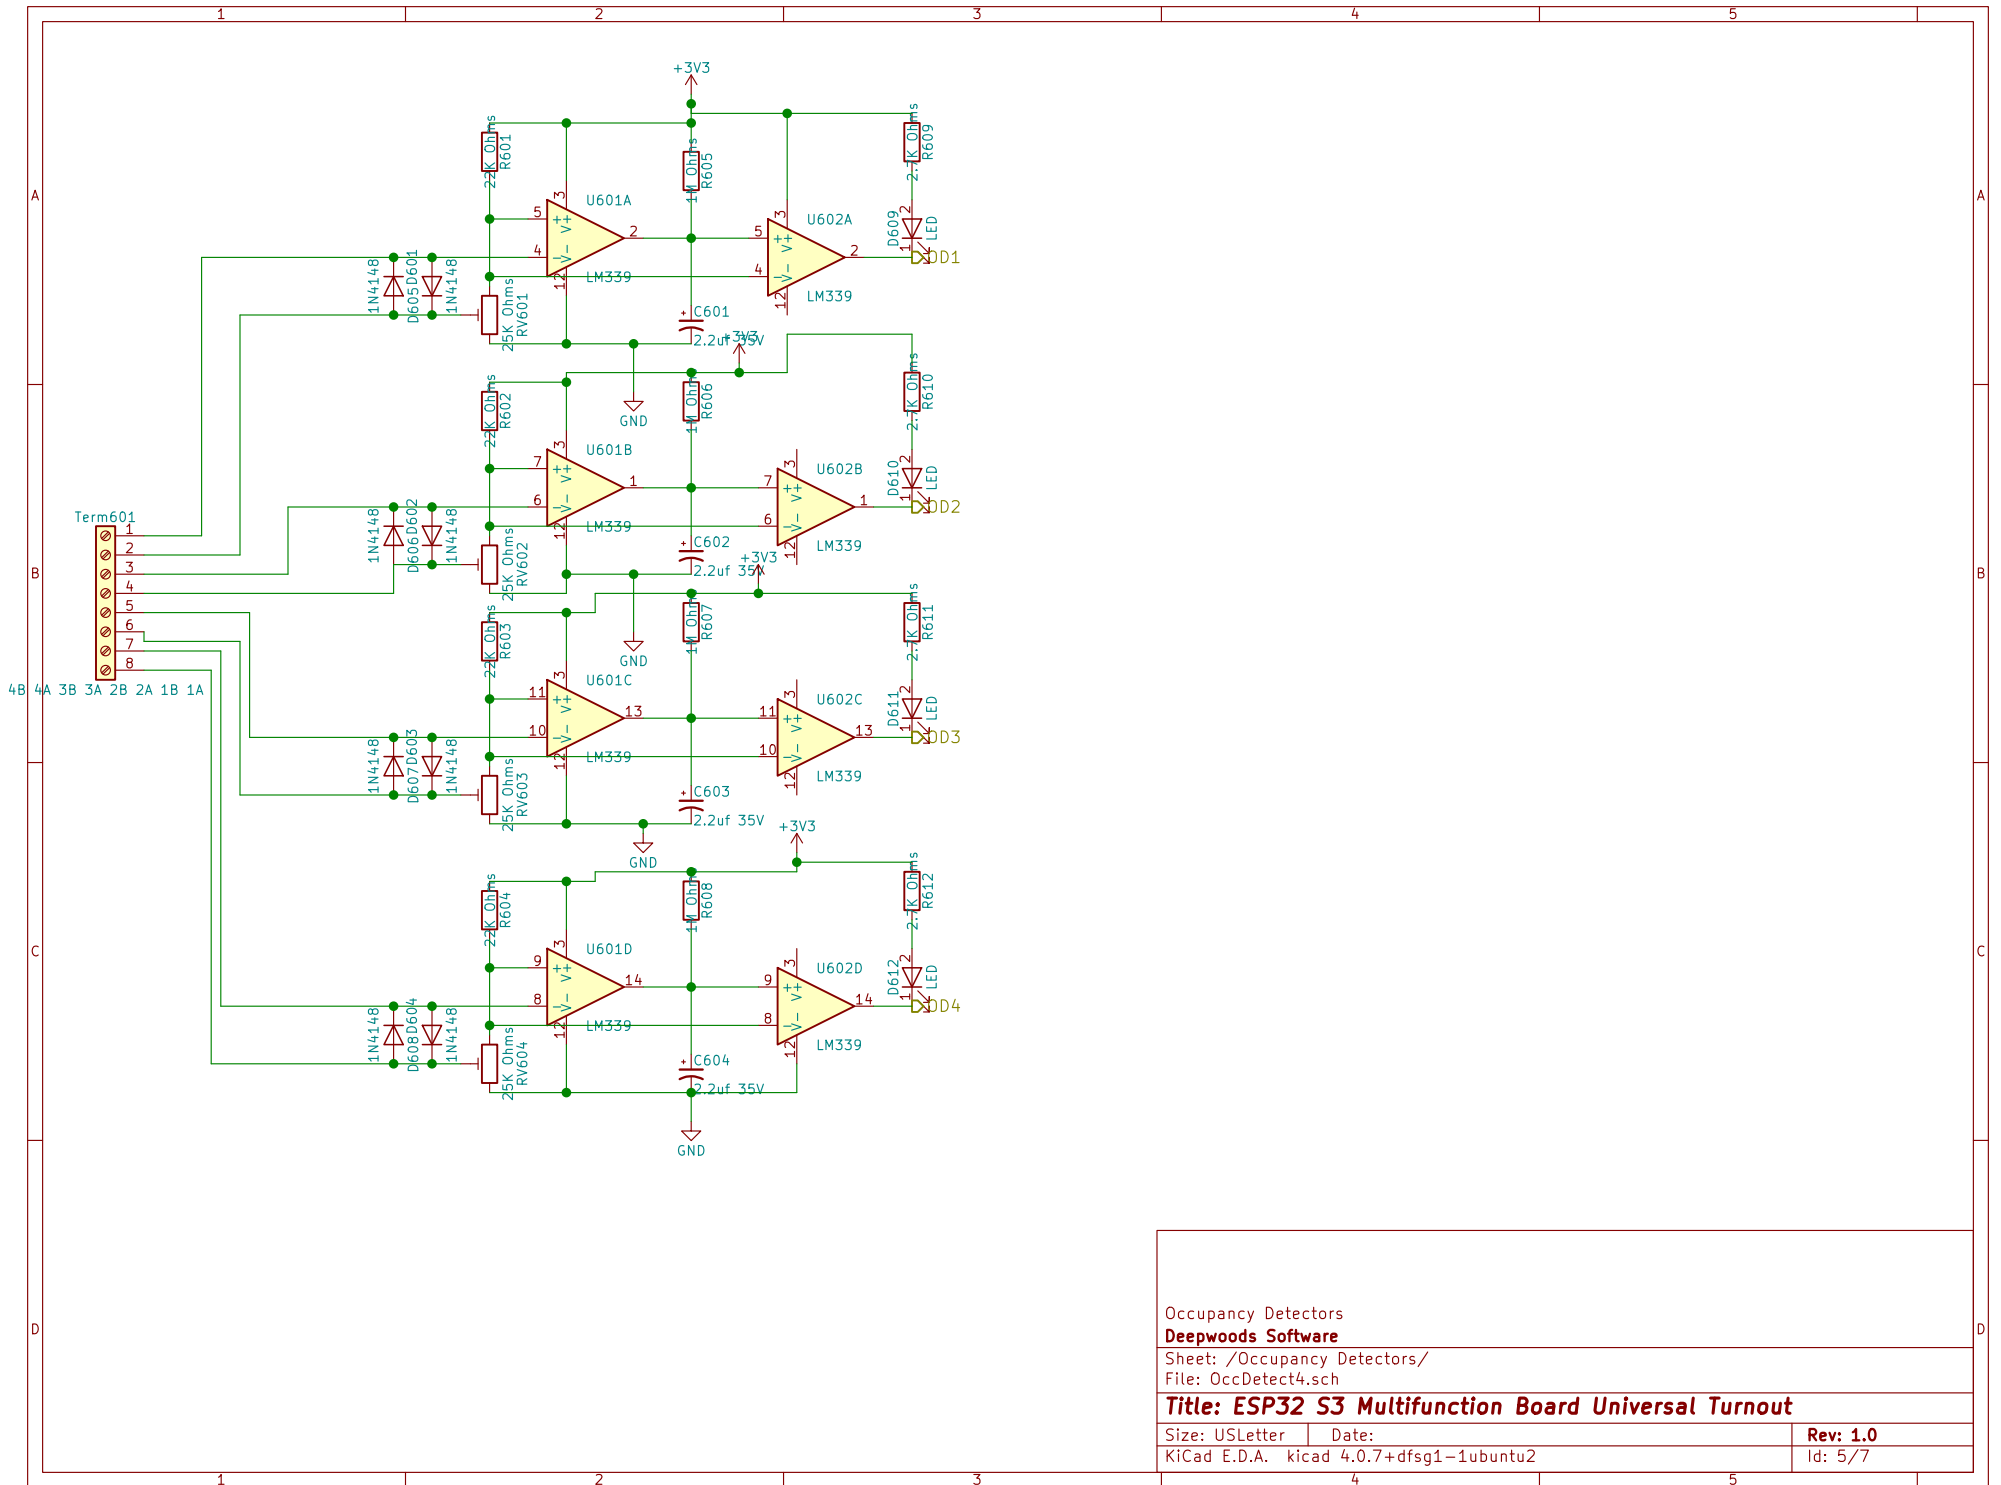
1 2 3 4 5

A

+3V3

22K Ohms R601

U601A

5 ++ V+ 3 2 4 -V- 12

LM339

1M Ohms R605

U602A

5 3 2 4 12

LM339

2.7K Ohms R609

D609 LED

OD1

1N4148 D605 D601 1N4148

25K Ohms RV601

C601 2.2uf 35V

+3V3

GND

22K Ohms R602

U601B

7 3 1 6 12

LM339

1M Ohms R606

U602B

7 3 1 6 12

LM339

2.7K Ohms R610

D610 LED

OD2

B

Term601

1 2 3 4 5 6 7 8

4B 4A 3B 3A 2B 2A 1B 1A

1N4148 D606 D602 1N4148

25K Ohms RV602

C602 2.2uf 35V

+3V3

GND

22K Ohms R603

U601C

11 3 13 10 12

LM339

1M Ohms R607

U602C

11 3 13 10 12

LM339

2.7K Ohms R611

D611 LED

OD3

1N4148 D607 D603 1N4148

25K Ohms RV603

C603 2.2uf 35V

GND

+3V3

C

22K Ohms R604

U601D

9 3 14 8 12

LM339

1M Ohms R608

U602D

9 3 14 8 12

LM339

2.7K Ohms R612

D612 LED

OD4

1N4148 D608 D604 1N4148

25K Ohms RV604

C604 2.2uf 35V

GND

D

Occupancy Detectors
Deepwoods Software

Sheet: /Occupancy Detectors/
File: OccDetect4.sch

Title: ESP32 S3 Multifunction Board Universal Turnout

| Size: USLetter | Date: | Rev: 1.0 |
|---|---|---|
| KiCad E.D.A. kicad 4.0.7+dfsg1-1ubuntu2 | | Id: 5/7 |

1 2 3 4 5